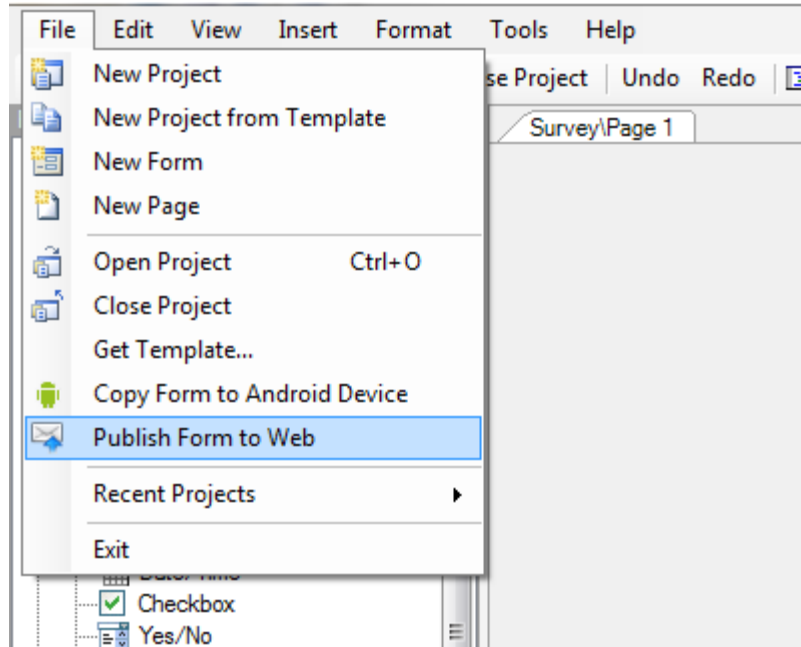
File Edit View Insert Format Tools Help

se Project | Undo Redo

Survey\Page 1

New Project
New Project from Template
New Form
New Page

Open Project Ctrl+O
Close Project
Get Template...
Copy Form to Android Device
Publish Form to Web

Recent Projects

Exit

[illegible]
Checkbox
Yes/No